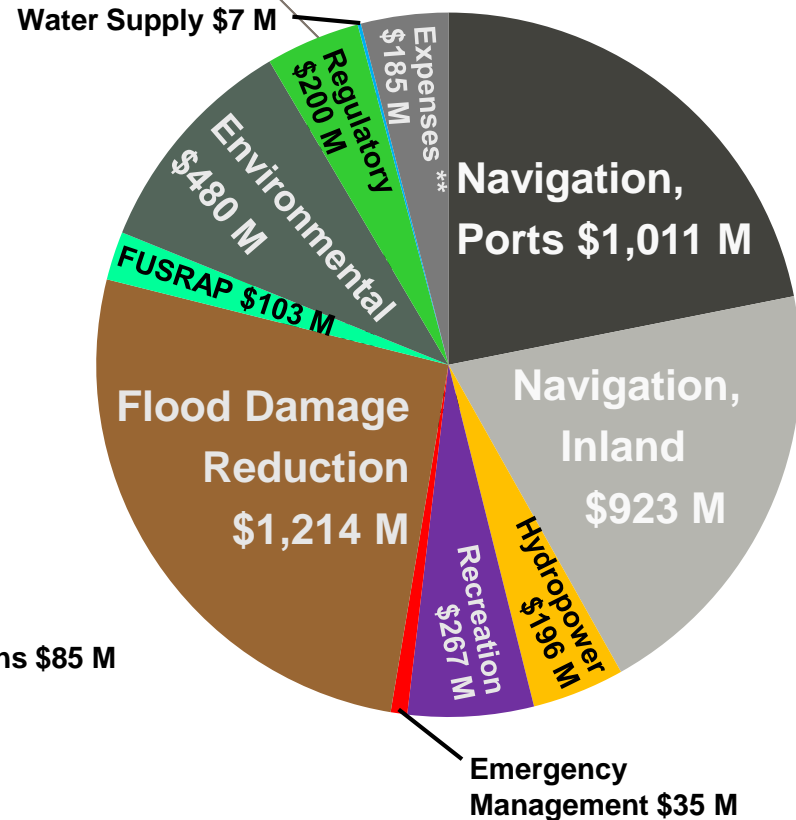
Water Supply $7 M

Expenses ** $185 M

Regulatory $200 M

Environmental $480 M

Navigation, Ports $1,011 M

FUSRAP $103 M

Navigation, Inland $923 M

Flood Damage Reduction $1,214 M

Hydropower $196 M

Recreation $267 M

ns $85 M

Emergency Management $35 M